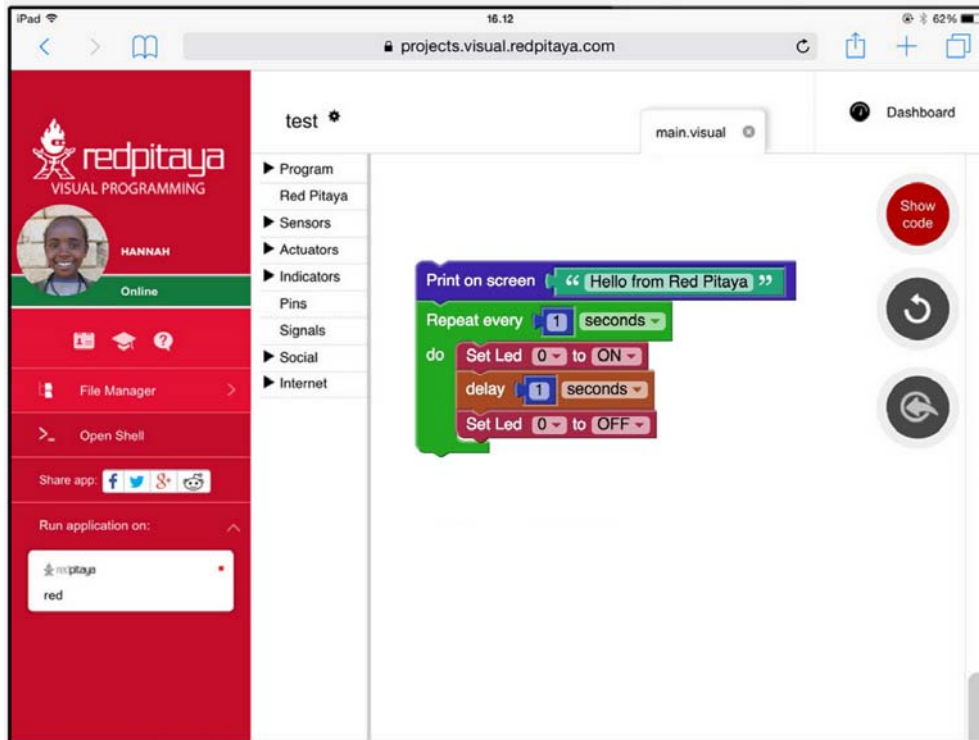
iPad
16.12
62%
projects.visual.redpitaya.com

redpitaya
VISUAL PROGRAMMING

HANNAH
Online

File Manager
Open Shell
Share app:
Run application on:
redpitaya
red

test
main.visual
Dashboard

Program
Red Pitaya
Sensors
Actuators
Indicators
Pins
Signals
Social
Internet

Print on screen " Hello from Red Pitaya "
Repeat every 1 seconds
do Set Led 0 to ON
delay 1 seconds
Set Led 0 to OFF

Show code